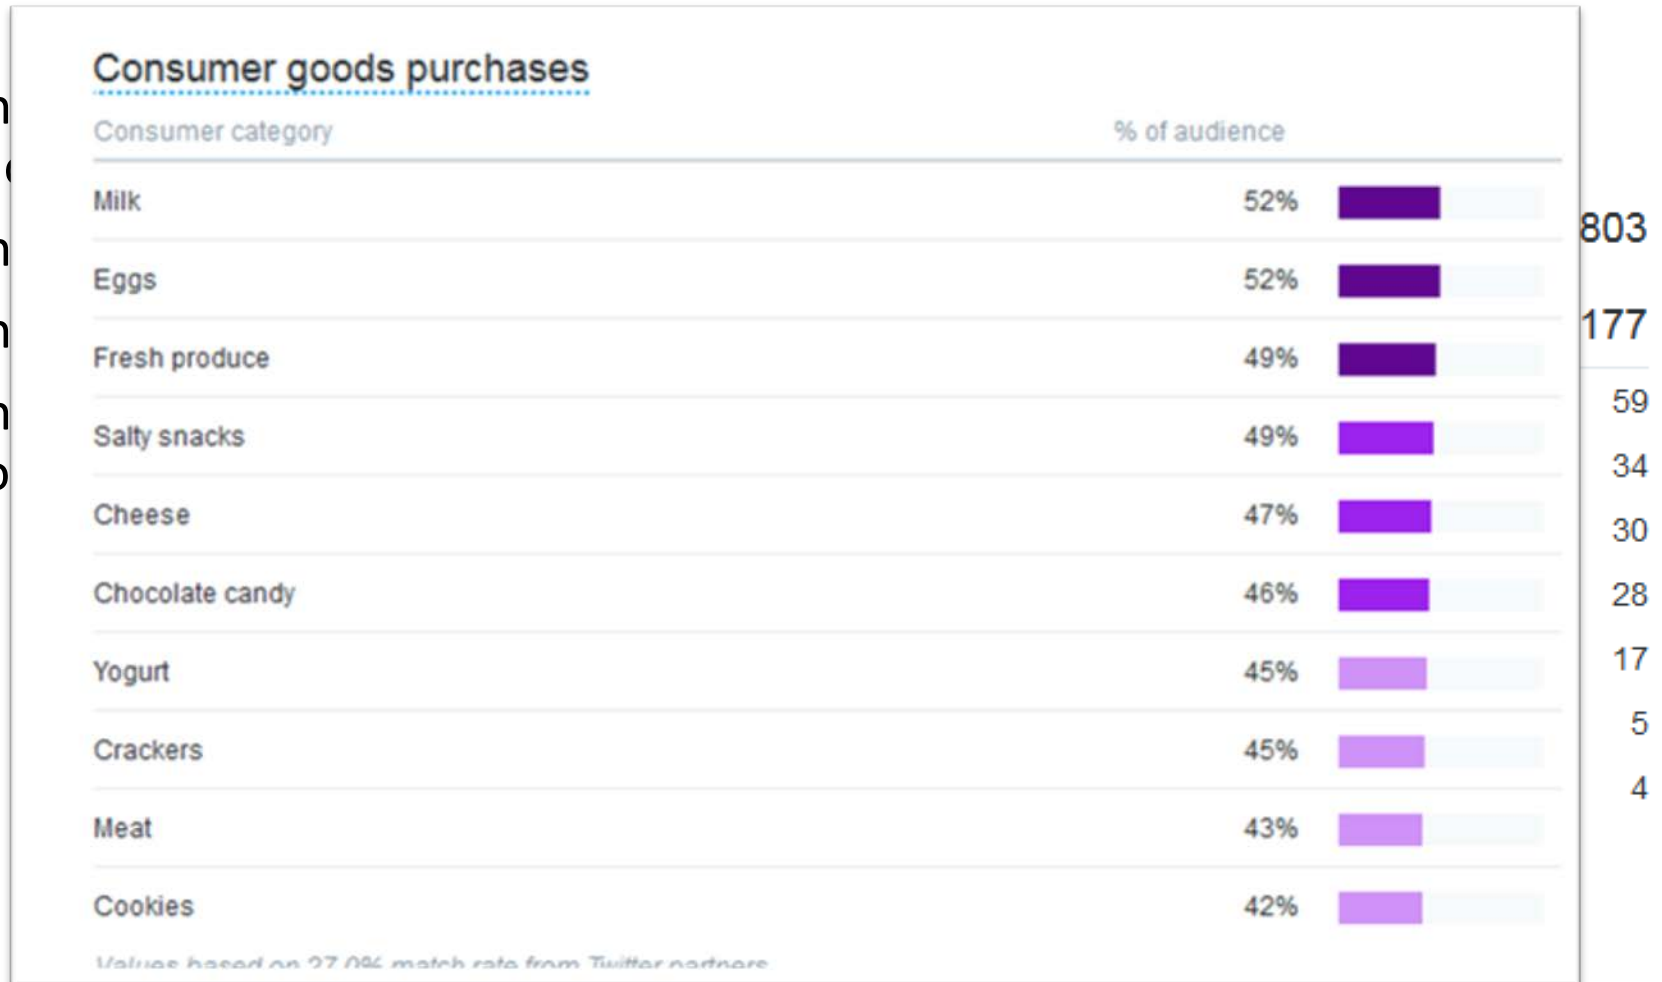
Consumer goods purchases

| Consumer category | % of audience |
|---|---|
| Milk | 52% |
| Eggs | 52% |
| Fresh produce | 49% |
| Salty snacks | 49% |
| Cheese | 47% |
| Chocolate candy | 46% |
| Yogurt | 45% |
| Crackers | 45% |
| Meat | 43% |
| Cookies | 42% |

Values based on 27.0% match rate from Twitter partners

803
177
59
34
30
28
17
5
4